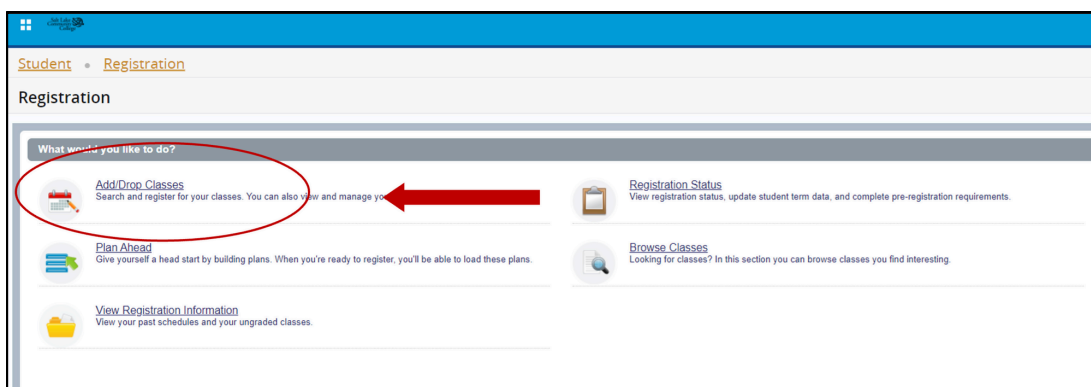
Salt Lake Community College

Student • Registration

Registration

What would you like to do?

Add/Drop Classes
Search and register for your classes. You can also view and manage yo

Registration Status
View registration status, update student term data, and complete pre-registration requirements.

Plan Ahead
Give yourself a head start by building plans. When you're ready to register, you'll be able to load these plans.

Browse Classes
Looking for classes? In this section you can browse classes you find interesting.

View Registration Information
View your past schedules and your ungraded classes.